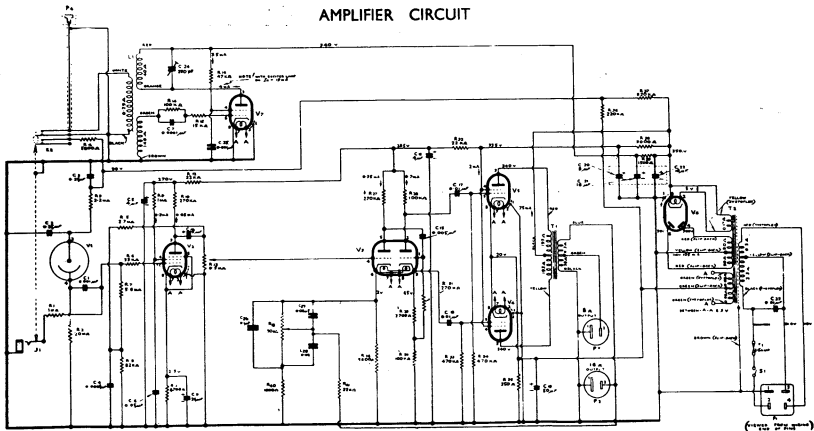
AMPLIFIER CIRCUIT

P4

240 V

WHITE

ORANGE

GREEN

BROWN

BLACK

C 24 390 pF

R 16 47 kΩ

NOTE: WITH SWITCH LEFT IN POSITION

V7

V1

V2

V3

V4

V5

V6

V8

R 1 1 MΩ

R 2 20 MΩ

R 3

R 4

R 5

R 6 27 kΩ

R 7

R 8

R 9

R 10

R 11

R 12

R 13

R 14

R 15

R 18

R 19

R 20

R 21

R 22

R 23

R 24

R 25

R 26

R 27

R 28

R 29

R 30

C 1

C 2

C 3

C 4

C 5

C 6

C 7

C 8

C 9

C 10

C 11

C 12

C 13

C 14

C 15

C 16

C 17

C 18

C 19

C 20

C 21

C 22

C 23

C 25

P 1

P 2

P 3

T 1

T 2

S 1

J 1

OUTPUT

YELLOW

BLUE

RED

GREEN

BROWN

BLACK

A

(VIEWED FROM WIRING END OF PINS)

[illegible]